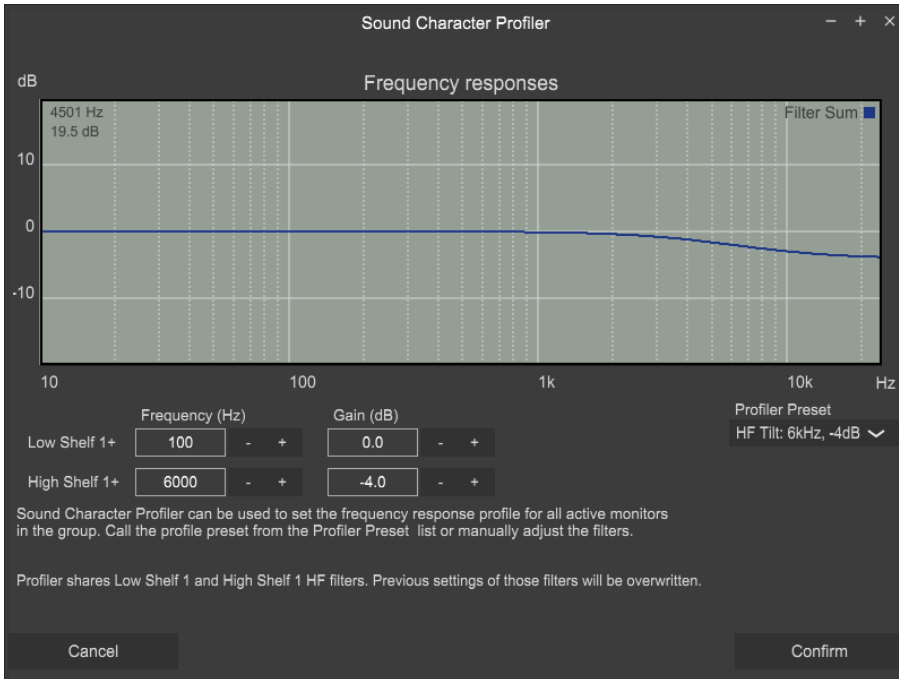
Sound Character Profiler

− + ×

dB

Frequency responses

4501 Hz
19.5 dB

Filter Sum

10

0

-10

10

100

1k

10k

Hz

Frequency (Hz)

Gain (dB)

Low Shelf 1+

100

- +

0.0

- +

High Shelf 1+

6000

- +

-4.0

- +

Profiler Preset

HF Tilt: 6kHz, -4dB

Sound Character Profiler can be used to set the frequency response profile for all active monitors in the group. Call the profile preset from the Profiler Preset list or manually adjust the filters.

Profiler shares Low Shelf 1 and High Shelf 1 HF filters. Previous settings of those filters will be overwritten.

Cancel

Confirm